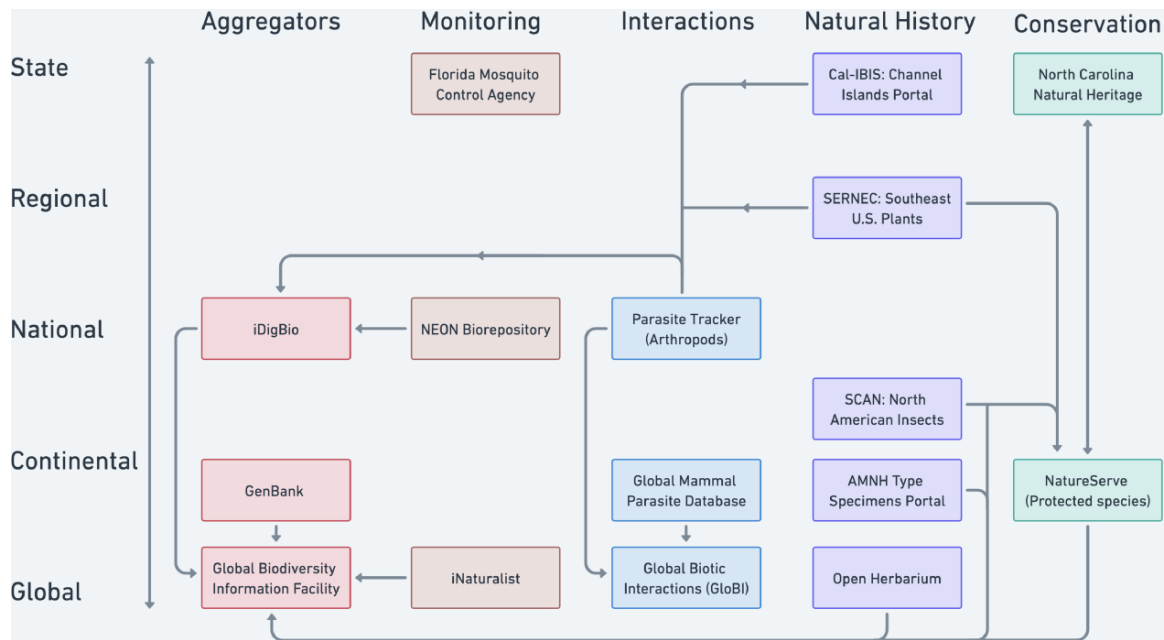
Aggregators

Monitoring

Interactions

Natural History

Conservation

State

Regional

National

Continental

Global

Florida Mosquito Control Agency

Cal-IBIS: Channel Islands Portal

North Carolina Natural Heritage

SERNEC: Southeast U.S. Plants

iDigBio

NEON Biorepository

Parasite Tracker (Arthropods)

SCAN: North American Insects

GenBank

Global Mammal Parasite Database

AMNH Type Specimens Portal

NatureServe (Protected species)

Global Biodiversity Information Facility

iNaturalist

Global Biotic Interactions (GloBI)

Open Herbarium